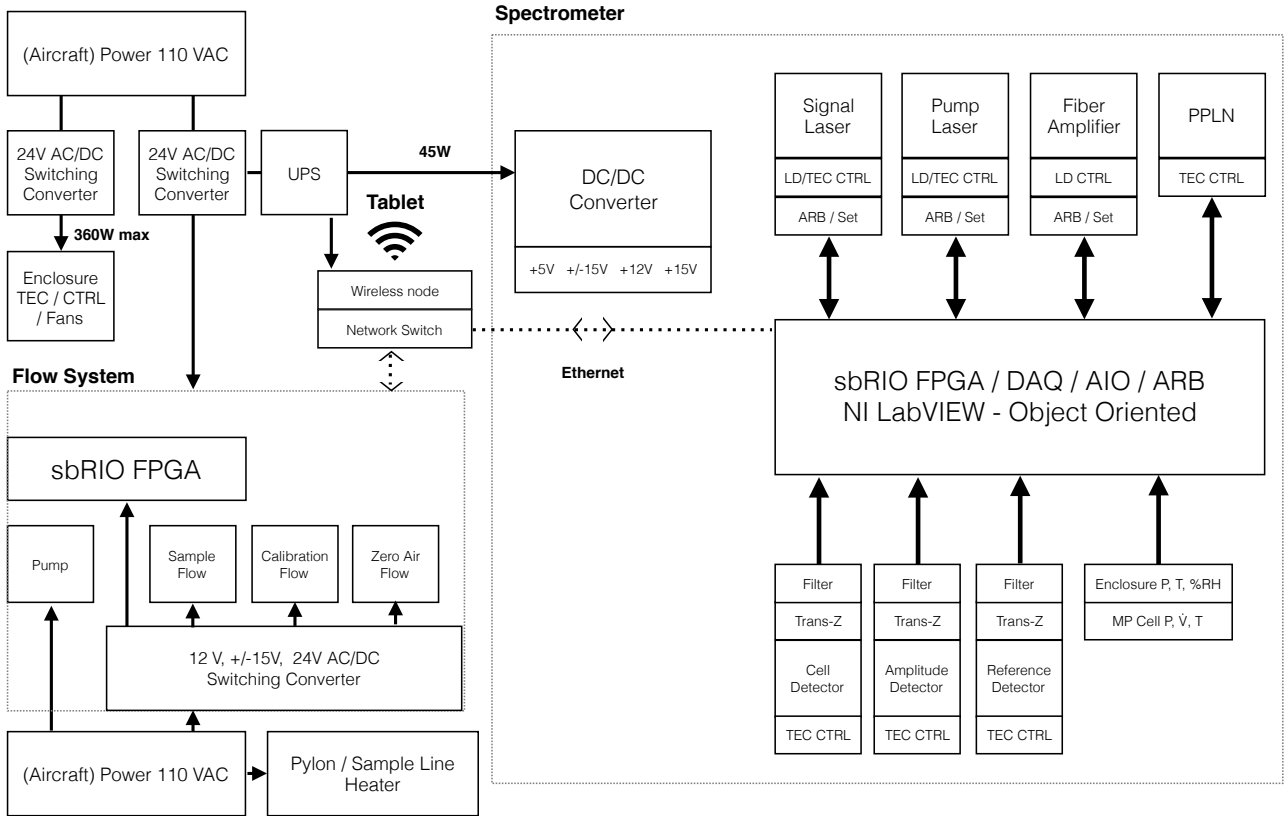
(Aircraft) Power 110 VAC

24V AC/DC Switching Converter

24V AC/DC Switching Converter

UPS

45W

360W max

Enclosure TEC / CTRL / Fans

Tablet

Wireless node

Network Switch

Ethernet

Spectrometer

DC/DC Converter

+5V +/-15V +12V +15V

Signal Laser

LD/TEC CTRL

ARB / Set

Pump Laser

LD/TEC CTRL

ARB / Set

Fiber Amplifier

LD CTRL

ARB / Set

PPLN

TEC CTRL

sbRIO FPGA / DAQ / AIO / ARB
NI LabVIEW - Object Oriented

Filter

Trans-Z

Cell Detector

TEC CTRL

Filter

Trans-Z

Amplitude Detector

TEC CTRL

Filter

Trans-Z

Reference Detector

TEC CTRL

Enclosure P, T, %RH

MP Cell P, $\dot{V}$, T

Flow System

sbRIO FPGA

Pump

Sample Flow

Calibration Flow

Zero Air Flow

12 V, +/-15V, 24V AC/DC Switching Converter

(Aircraft) Power 110 VAC

Pylon / Sample Line Heater